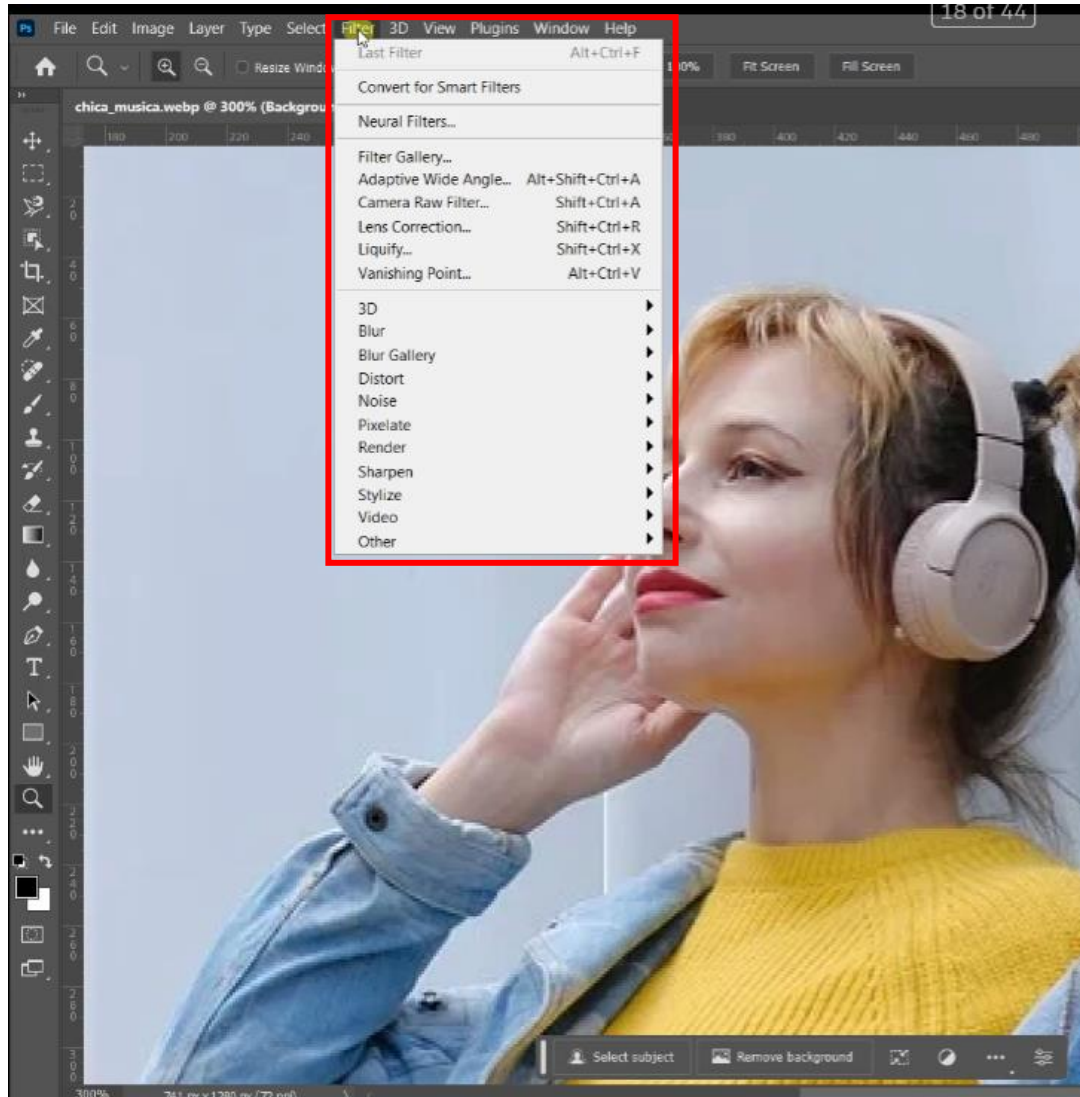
18 of 44

Ps File Edit Image Layer Type Select Filter 3D View Plugins Window Help

Resize Windo 100% Fit Screen Fill Screen

chica_musica.webp @ 300% (Backgrou

180 200 220 240 380 400 420 440 460 480

Last Filter Alt+Ctrl+F
Convert for Smart Filters
Neural Filters...
Filter Gallery...
Adaptive Wide Angle... Alt+Shift+Ctrl+A
Camera Raw Filter... Shift+Ctrl+A
Lens Correction... Shift+Ctrl+R
Liquify... Shift+Ctrl+X
Vanishing Point... Alt+Ctrl+V
3D
Blur
Blur Gallery
Distort
Noise
Pixelate
Render
Sharpen
Stylize
Video
Other

Select subject Remove background

300% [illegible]